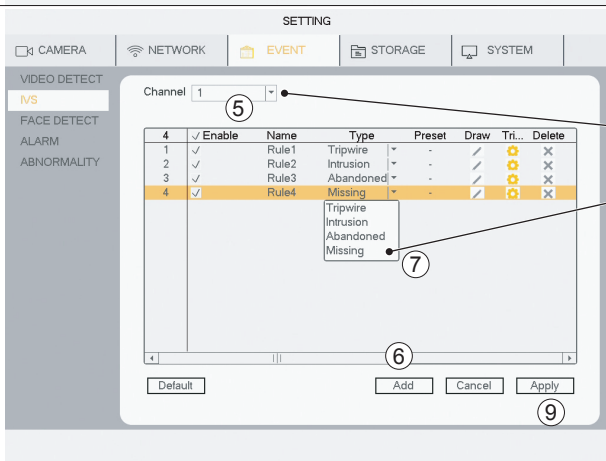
SETTING

CAMERA NETWORK EVENT STORAGE SYSTEM

VIDEO DETECT
IVS
FACE DETECT
ALARM
ABNORMALITY

Channel 1

5

| 4 | ✓ Enable | Name | Type | Preset | Draw | Tri... | Delete |
|---|---|---|---|---|---|---|---|
| 1 | ✓ | Rule1 | Tripwire | - | | | |
| 2 | ✓ | Rule2 | Intrusion | - | | | |
| 3 | ✓ | Rule3 | Abandoned | - | | | |
| 4 | ✓ | Rule4 | Missing | - | | | |

Tripwire
Intrusion
Abandoned
Missing

7

6

Default
Add
Cancel
Apply

9